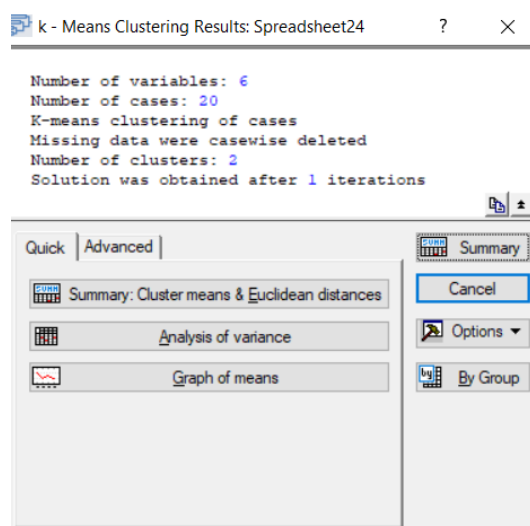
k - Means Clustering Results: Spreadsheet24 ? ×

Number of variables: 6
Number of cases: 20
K-means clustering of cases
Missing data were casewise deleted
Number of clusters: 2
Solution was obtained after 1 iterations

Quick
Advanced

Summary: Cluster means & Euclidean distances
Analysis of variance
Graph of means

Summary
Cancel
Options
By Group